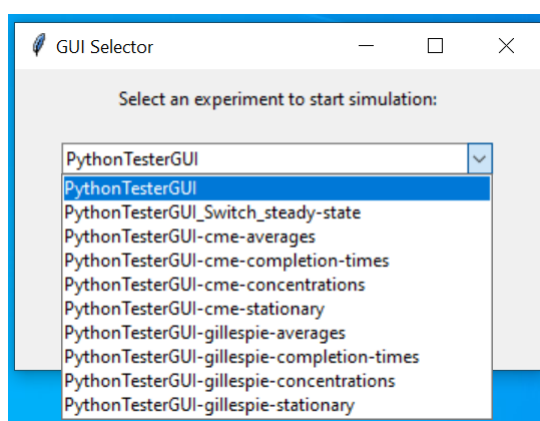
GUI Selector

Select an experiment to start simulation:

PythonTesterGUI

PythonTesterGUI
PythonTesterGUI_Switch_steady-state
PythonTesterGUI-cme-averages
PythonTesterGUI-cme-completion-times
PythonTesterGUI-cme-concentrations
PythonTesterGUI-cme-stationary
PythonTesterGUI-gillespie-averages
PythonTesterGUI-gillespie-completion-times
PythonTesterGUI-gillespie-concentrations
PythonTesterGUI-gillespie-stationary